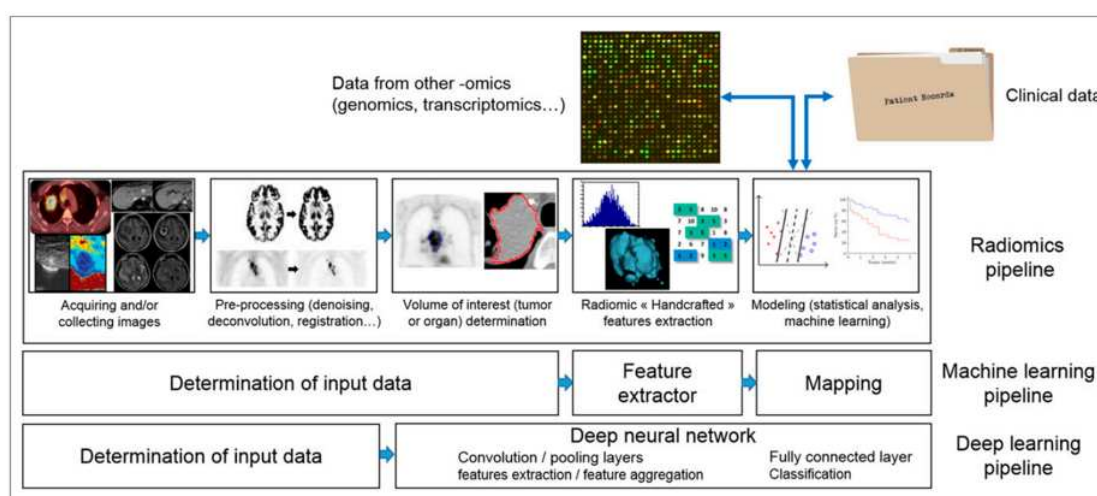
Data from other -omics (genomics, transcriptomics…)

Patient Records

Clinical data

Acquiring and/or collecting images

Pre-processing (denoising, deconvolution, registration…)

Volume of interest (tumor or organ) determination

Radiomic « Handcrafted » features extraction

Modeling (statistical analysis, machine learning)

Radiomics pipeline

Determination of input data

Feature extractor

Mapping

Machine learning pipeline

Determination of input data

Deep neural network

Convolution / pooling layers features extraction / feature aggregation

Fully connected layer Classification

Deep learning pipeline